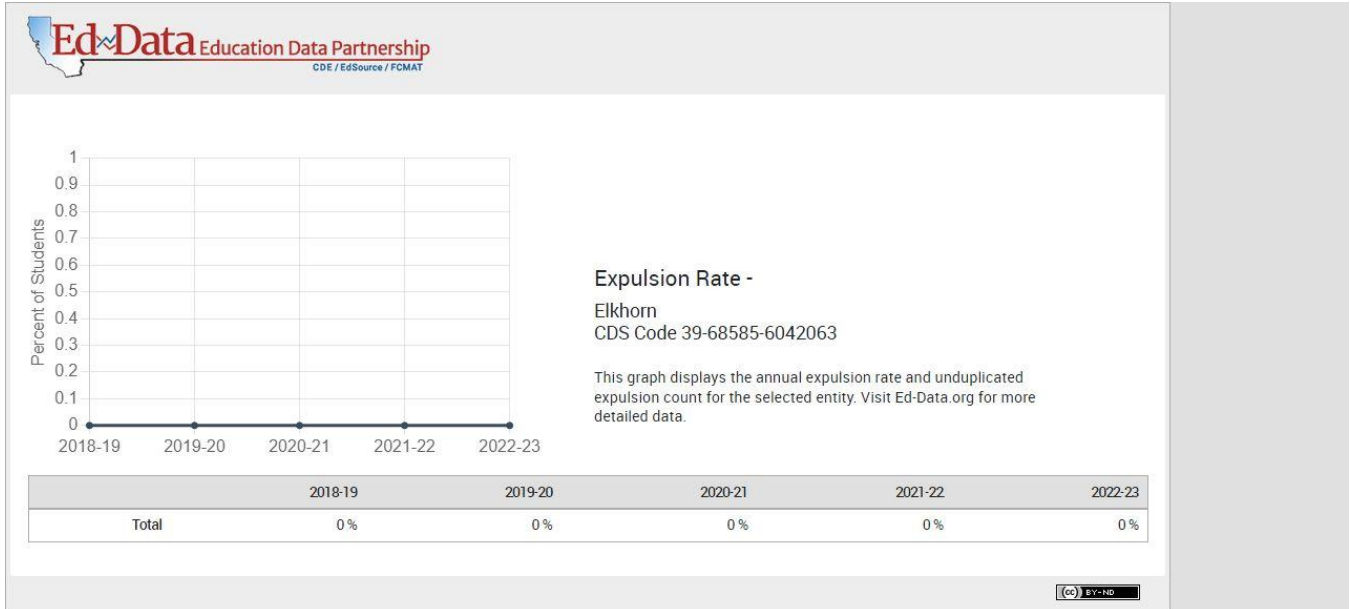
Ed-Data Education Data Partnership
CDE / EdSource / FCMAT

1
0.9
0.8
0.7
0.6
0.5
0.4
0.3
0.2
0.1
0
Percent of Students
2018-19 2019-20 2020-21 2021-22 2022-23

Expulsion Rate -

Elkhorn
CDS Code 39-68585-6042063

This graph displays the annual expulsion rate and unduplicated expulsion count for the selected entity. Visit Ed-Data.org for more detailed data.

| | 2018-19 | 2019-20 | 2020-21 | 2021-22 | 2022-23 |
|---|---|---|---|---|---|
| Total | 0 % | 0 % | 0 % | 0 % | 0 % |

(cc) BY-ND